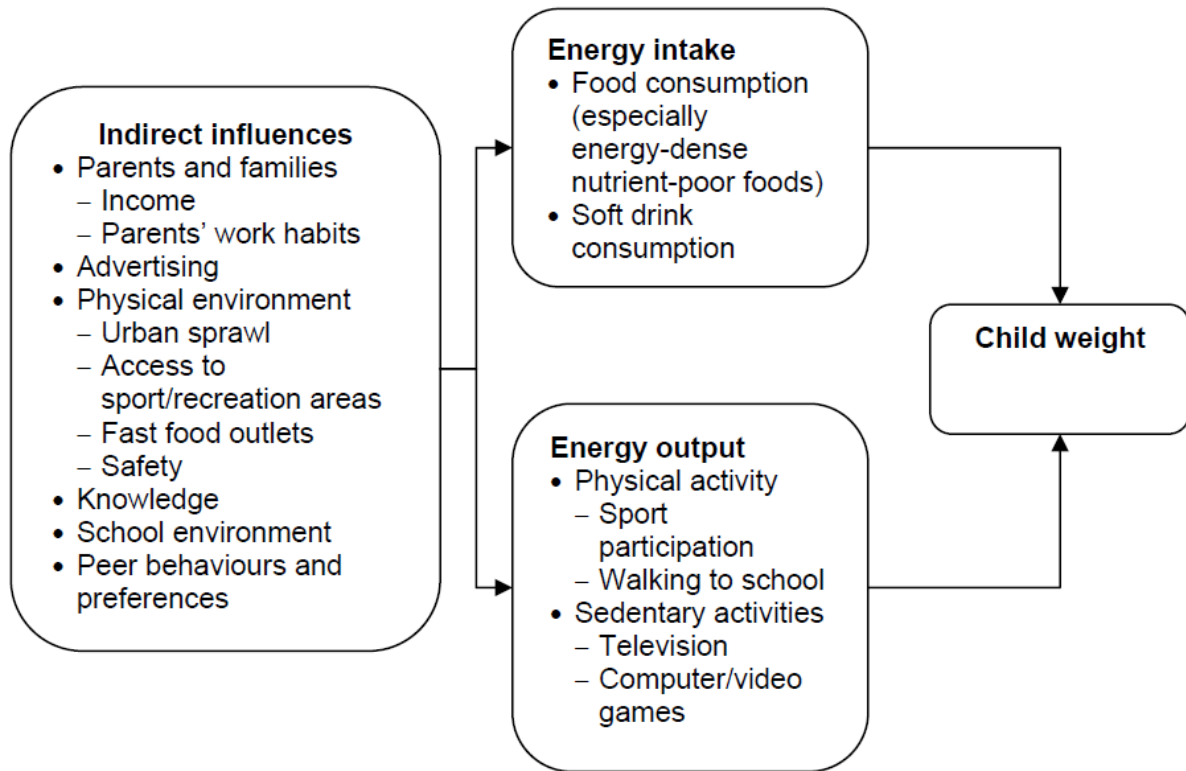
**Indirect influences**
- Parents and families
  - Income
  - Parents' work habits
- Advertising
- Physical environment
  - Urban sprawl
  - Access to sport/recreation areas
  - Fast food outlets
  - Safety
- Knowledge
- School environment
- Peer behaviours and preferences

**Energy intake**
- Food consumption (especially energy-dense nutrient-poor foods)
- Soft drink consumption

**Energy output**
- Physical activity
  - Sport participation
  - Walking to school
- Sedentary activities
  - Television
  - Computer/video games

**Child weight**